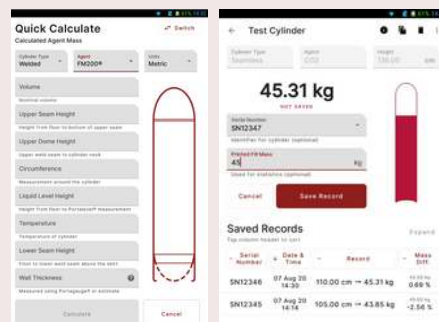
Quick Calculate
Calculated Agent Mass
Switch

Cylinder Type
Welded

Agent
FM200®

Units
Metric

Volume
Nominal volume

Upper Seam Height
Height from floor to bottom of upper seam

Upper Dome Height
Upper weld seam to cylinder neck

Circumference
Measurement around the cylinder

Liquid Level Height
Height from floor to Portasonic® measurement

Temperature
Temperature of cylinder

Lower Seam Height
Floor to lower weld seam above the skirt

Wall Thickness
Measured using Portagauge® or estimate

Calculate

Cancel

Test Cylinder

Cylinder Type
Seamless

Agent
CO2

Height
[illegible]

45.31 kg
NOT SAVED

Serial Number
SN12347
Identifier for cylinder (optional)

Printed Fill Mass
45
kg
Used for statistics (optional)

Cancel

Save Record

Saved Records
Tap column header to sort

Expand

| Serial Number | Date & Time | Record | Mass Diff |
|---|---|---|---|
| SN12346 | 07 Aug 20 14:30 | 110.00 cm → 45.31 kg | 0.69 % |
| SN12345 | 07 Aug 20 14:14 | 105.00 cm → 43.85 kg | -2.56 % |